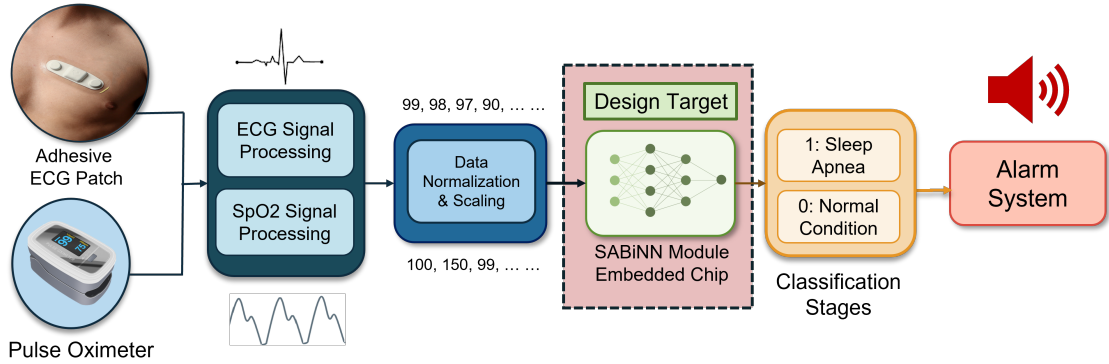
Adhesive ECG Patch

Pulse Oximeter

ECG Signal Processing

SpO2 Signal Processing

99, 98, 97, 90, … …

Data Normalization & Scaling

100, 150, 99, … …

Design Target

SABiNN Module Embedded Chip

1: Sleep Apnea

0: Normal Condition

Classification Stages

Alarm System